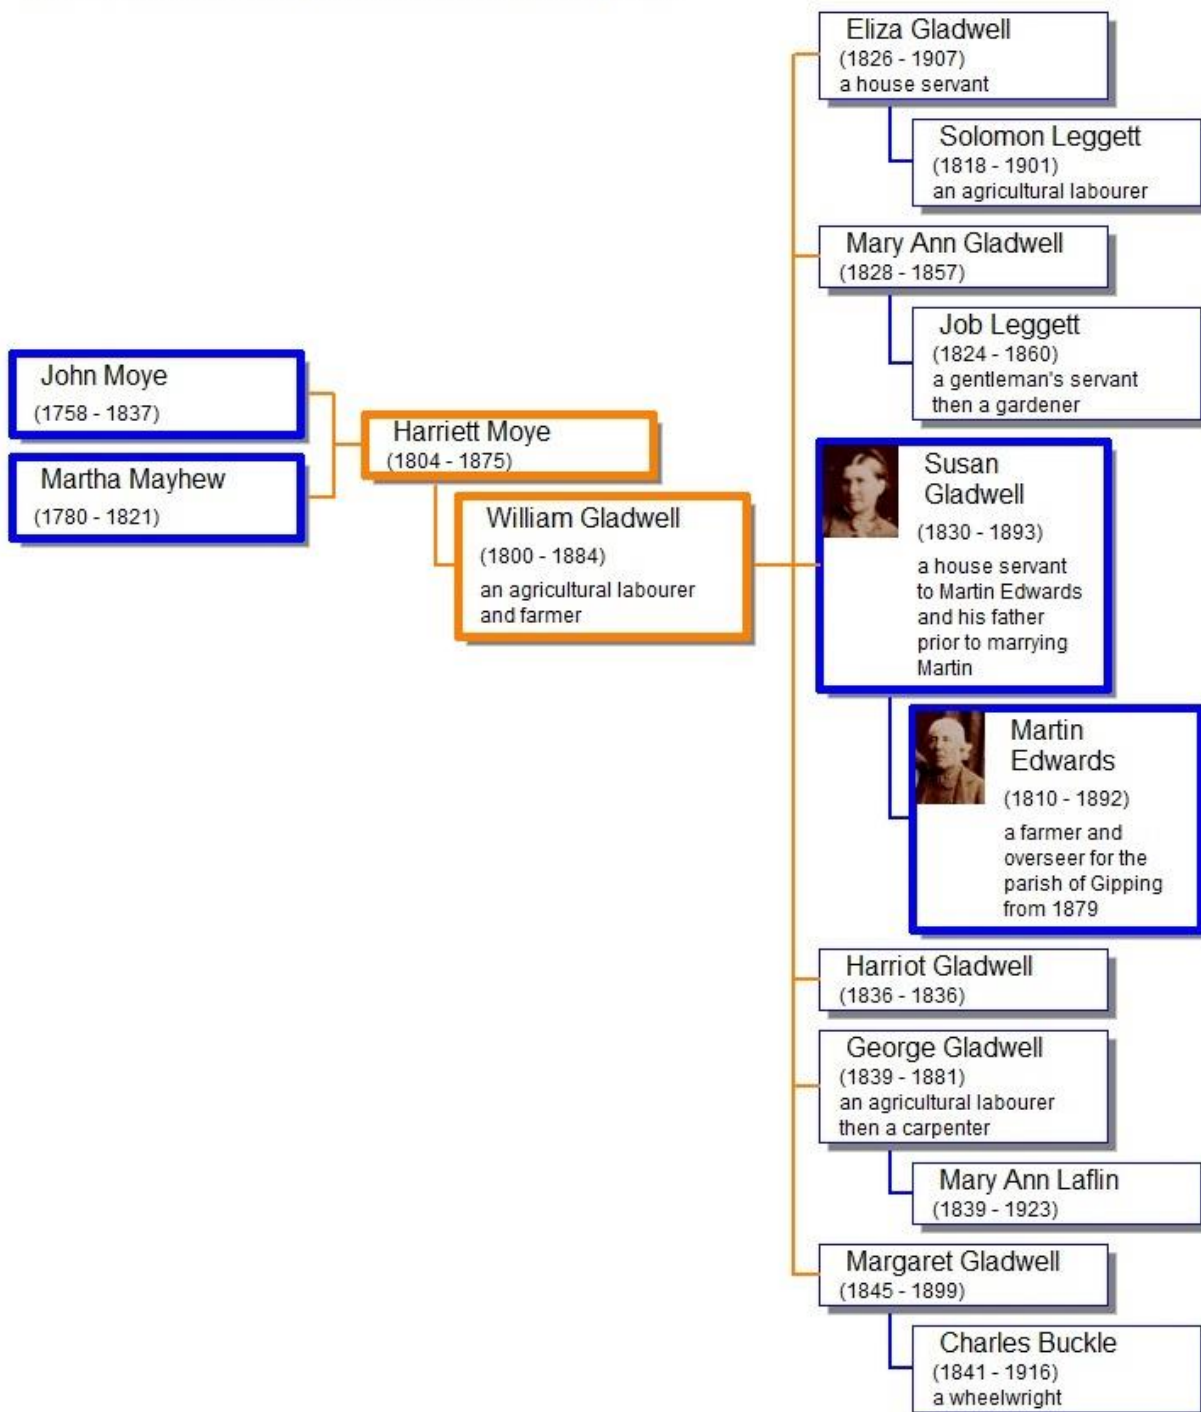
John Moye
(1758 - 1837)

Martha Mayhew
(1780 - 1821)

Harriett Moye
(1804 - 1875)

William Gladwell
(1800 - 1884)
an agricultural labourer and farmer

Eliza Gladwell
(1826 - 1907)
a house servant

Solomon Leggett
(1818 - 1901)
an agricultural labourer

Mary Ann Gladwell
(1828 - 1857)

Job Leggett
(1824 - 1860)
a gentleman's servant then a gardener

Susan Gladwell
(1830 - 1893)
a house servant to Martin Edwards and his father prior to marrying Martin

Martin Edwards
(1810 - 1892)
a farmer and overseer for the parish of Gipping from 1879

Harriot Gladwell
(1836 - 1836)

George Gladwell
(1839 - 1881)
an agricultural labourer then a carpenter

Mary Ann Laflin
(1839 - 1923)

Margaret Gladwell
(1845 - 1899)

Charles Buckle
(1841 - 1916)
a wheelwright